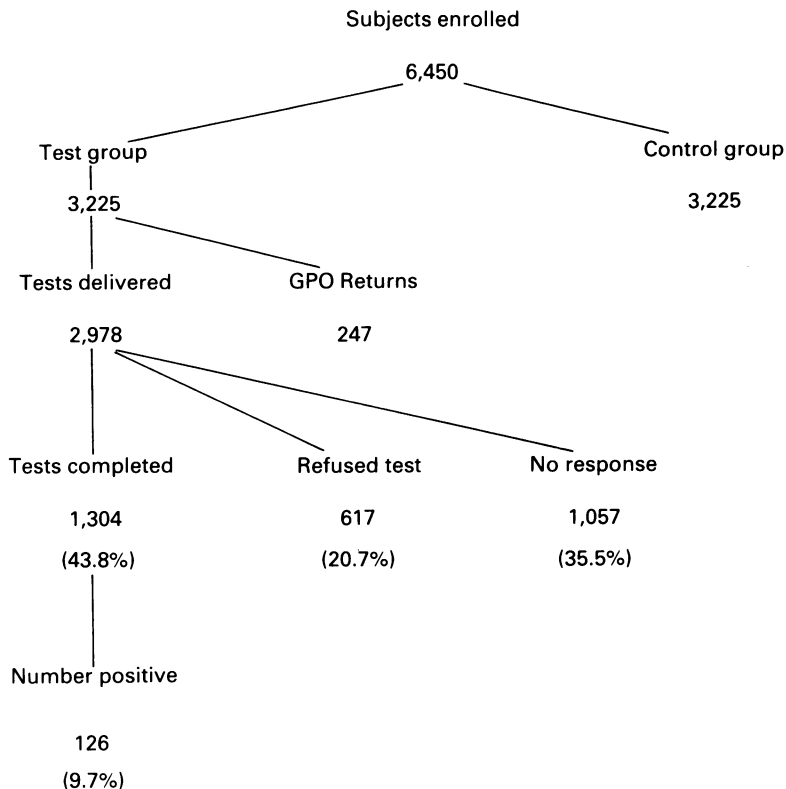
Subjects enrolled

6,450

Test group

3,225

Control group

3,225

Tests delivered

2,978

GPO Returns

247

Tests completed

1,304

(43.8%)

Refused test

617

(20.7%)

No response

1,057

(35.5%)

Number positive

126

(9.7%)